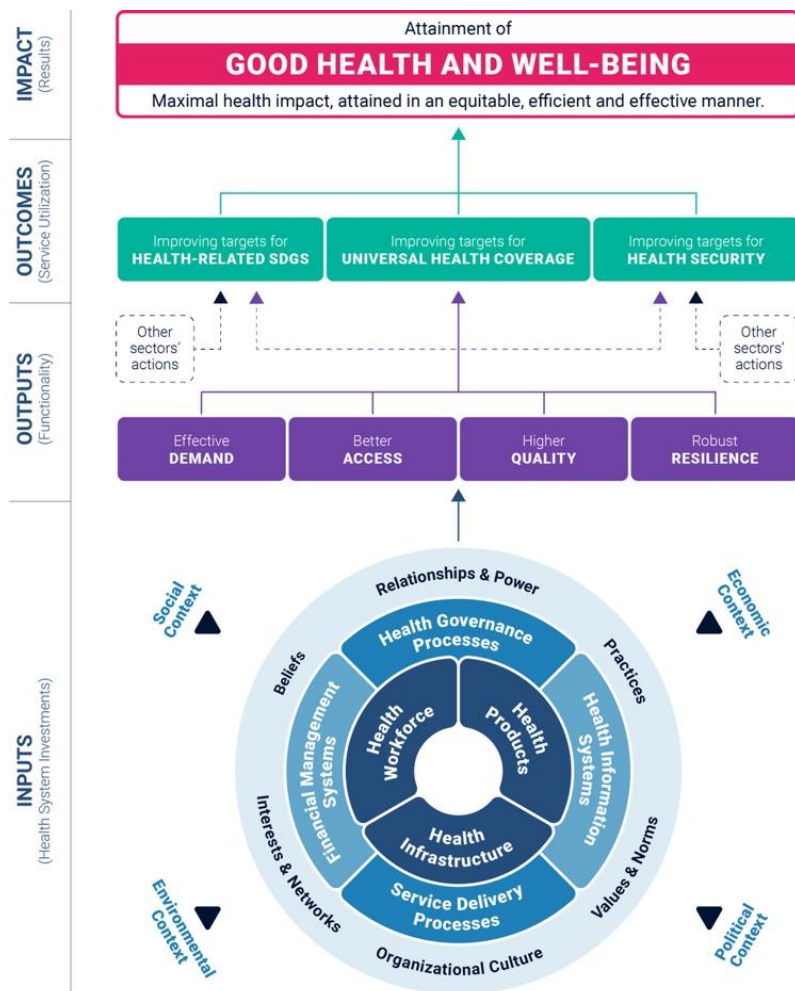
IMPACT
(Results)

Attainment of
GOOD HEALTH AND WELL-BEING
Maximal health impact, attained in an equitable, efficient and effective manner.

OUTCOMES
(Service Utilization)

Improving targets for
HEALTH-RELATED SDGS

Improving targets for
UNIVERSAL HEALTH COVERAGE

Improving targets for
HEALTH SECURITY

OUTPUTS
(Functionality)

Other sectors' actions

Other sectors' actions

Effective
DEMAND

Better
ACCESS

Higher
QUALITY

Robust
RESILIENCE

INPUTS
(Health System Investments)

Social Context

Economic Context

Relationships & Power

Health Governance Processes

Beliefs

Practices

Financial Management Systems

Health Workforce

Health Products

Health Information Systems

Health Infrastructure

Interests & Networks

Values & Norms

Service Delivery Processes

Organizational Culture

Environmental Context

Political Context